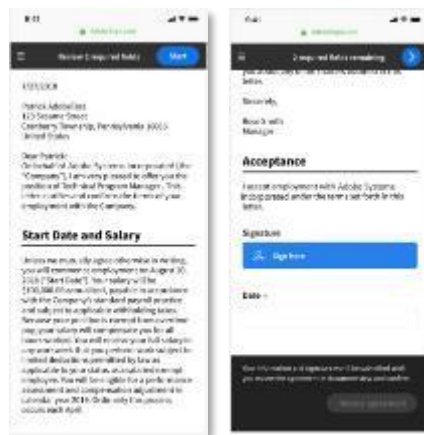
Review 2 required fields

Start

Patrick Adewillas

Dear Patrick:

Start Date and Salary

2 required fields remaining

Sincerely,

Manager

Acceptance

I accept employment with Adobe Systems Incorporated under the terms set forth in this letter.

Signature

Sign here

Date

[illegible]